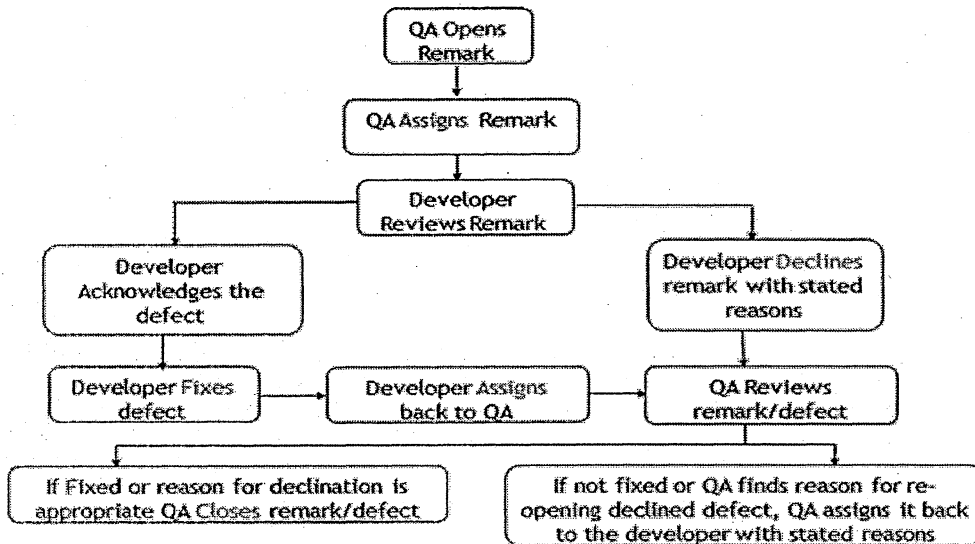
QA Opens Remark

QA Assigns Remark

Developer Reviews Remark

Developer Acknowledges the defect

Developer Declines remark with stated reasons

Developer Fixes defect

Developer Assigns back to QA

QA Reviews remark/defect

If Fixed or reason for declination is appropriate QA Closes remark/defect

If not fixed or QA finds reason for reopening declined defect, QA assigns it back to the developer with stated reasons